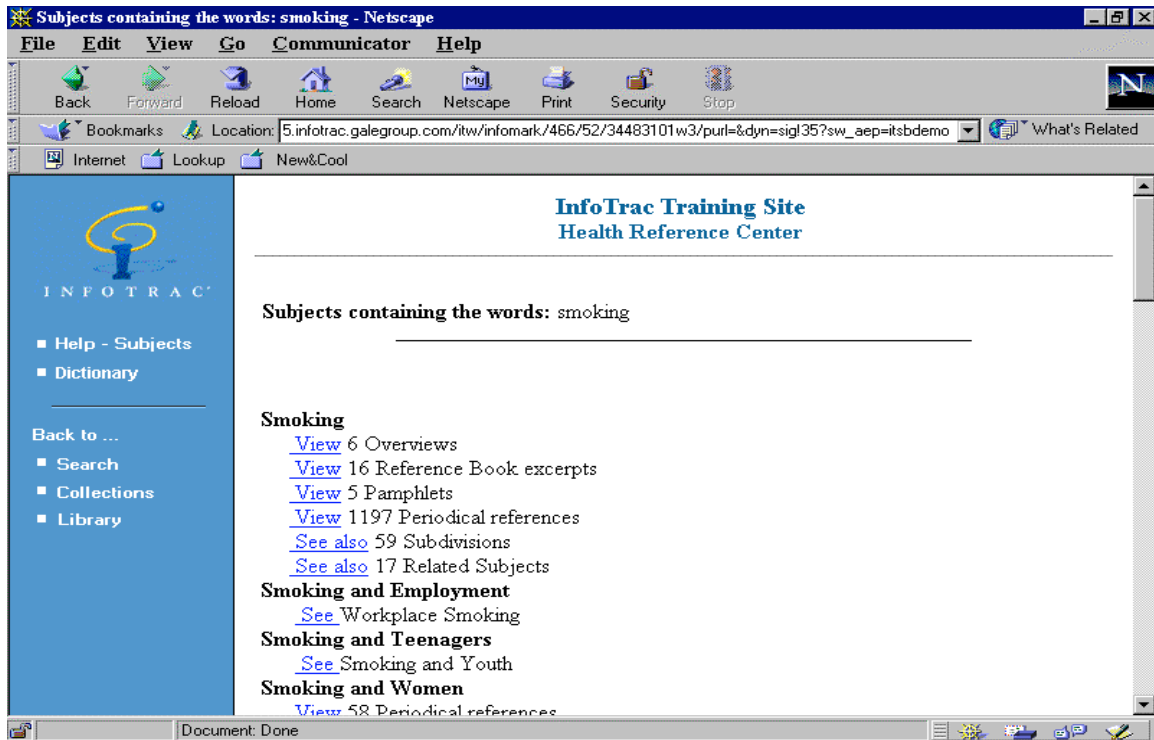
Subjects containing the words: smoking - Netscape

File Edit View Go Communicator Help

Back Forward Reload Home Search Netscape Print Security Stop

Bookmarks Location: 5.infotrac.galegroup.com/itw/infomark/466/52/34483101w3/purl=&dyn=sig!35?sw_aep=itsbdemo What's Related

Internet Lookup New&Cool

INFOTRAC

■ Help - Subjects
■ Dictionary

Back to ...
■ Search
■ Collections
■ Library

InfoTrac Training Site
Health Reference Center

Subjects containing the words: smoking

Smoking
View 6 Overviews
View 16 Reference Book excerpts
View 5 Pamphlets
View 1197 Periodical references
See also 59 Subdivisions
See also 17 Related Subjects
Smoking and Employment
See Workplace Smoking
Smoking and Teenagers
See Smoking and Youth
Smoking and Women
View 58 Periodical references

Document: Done